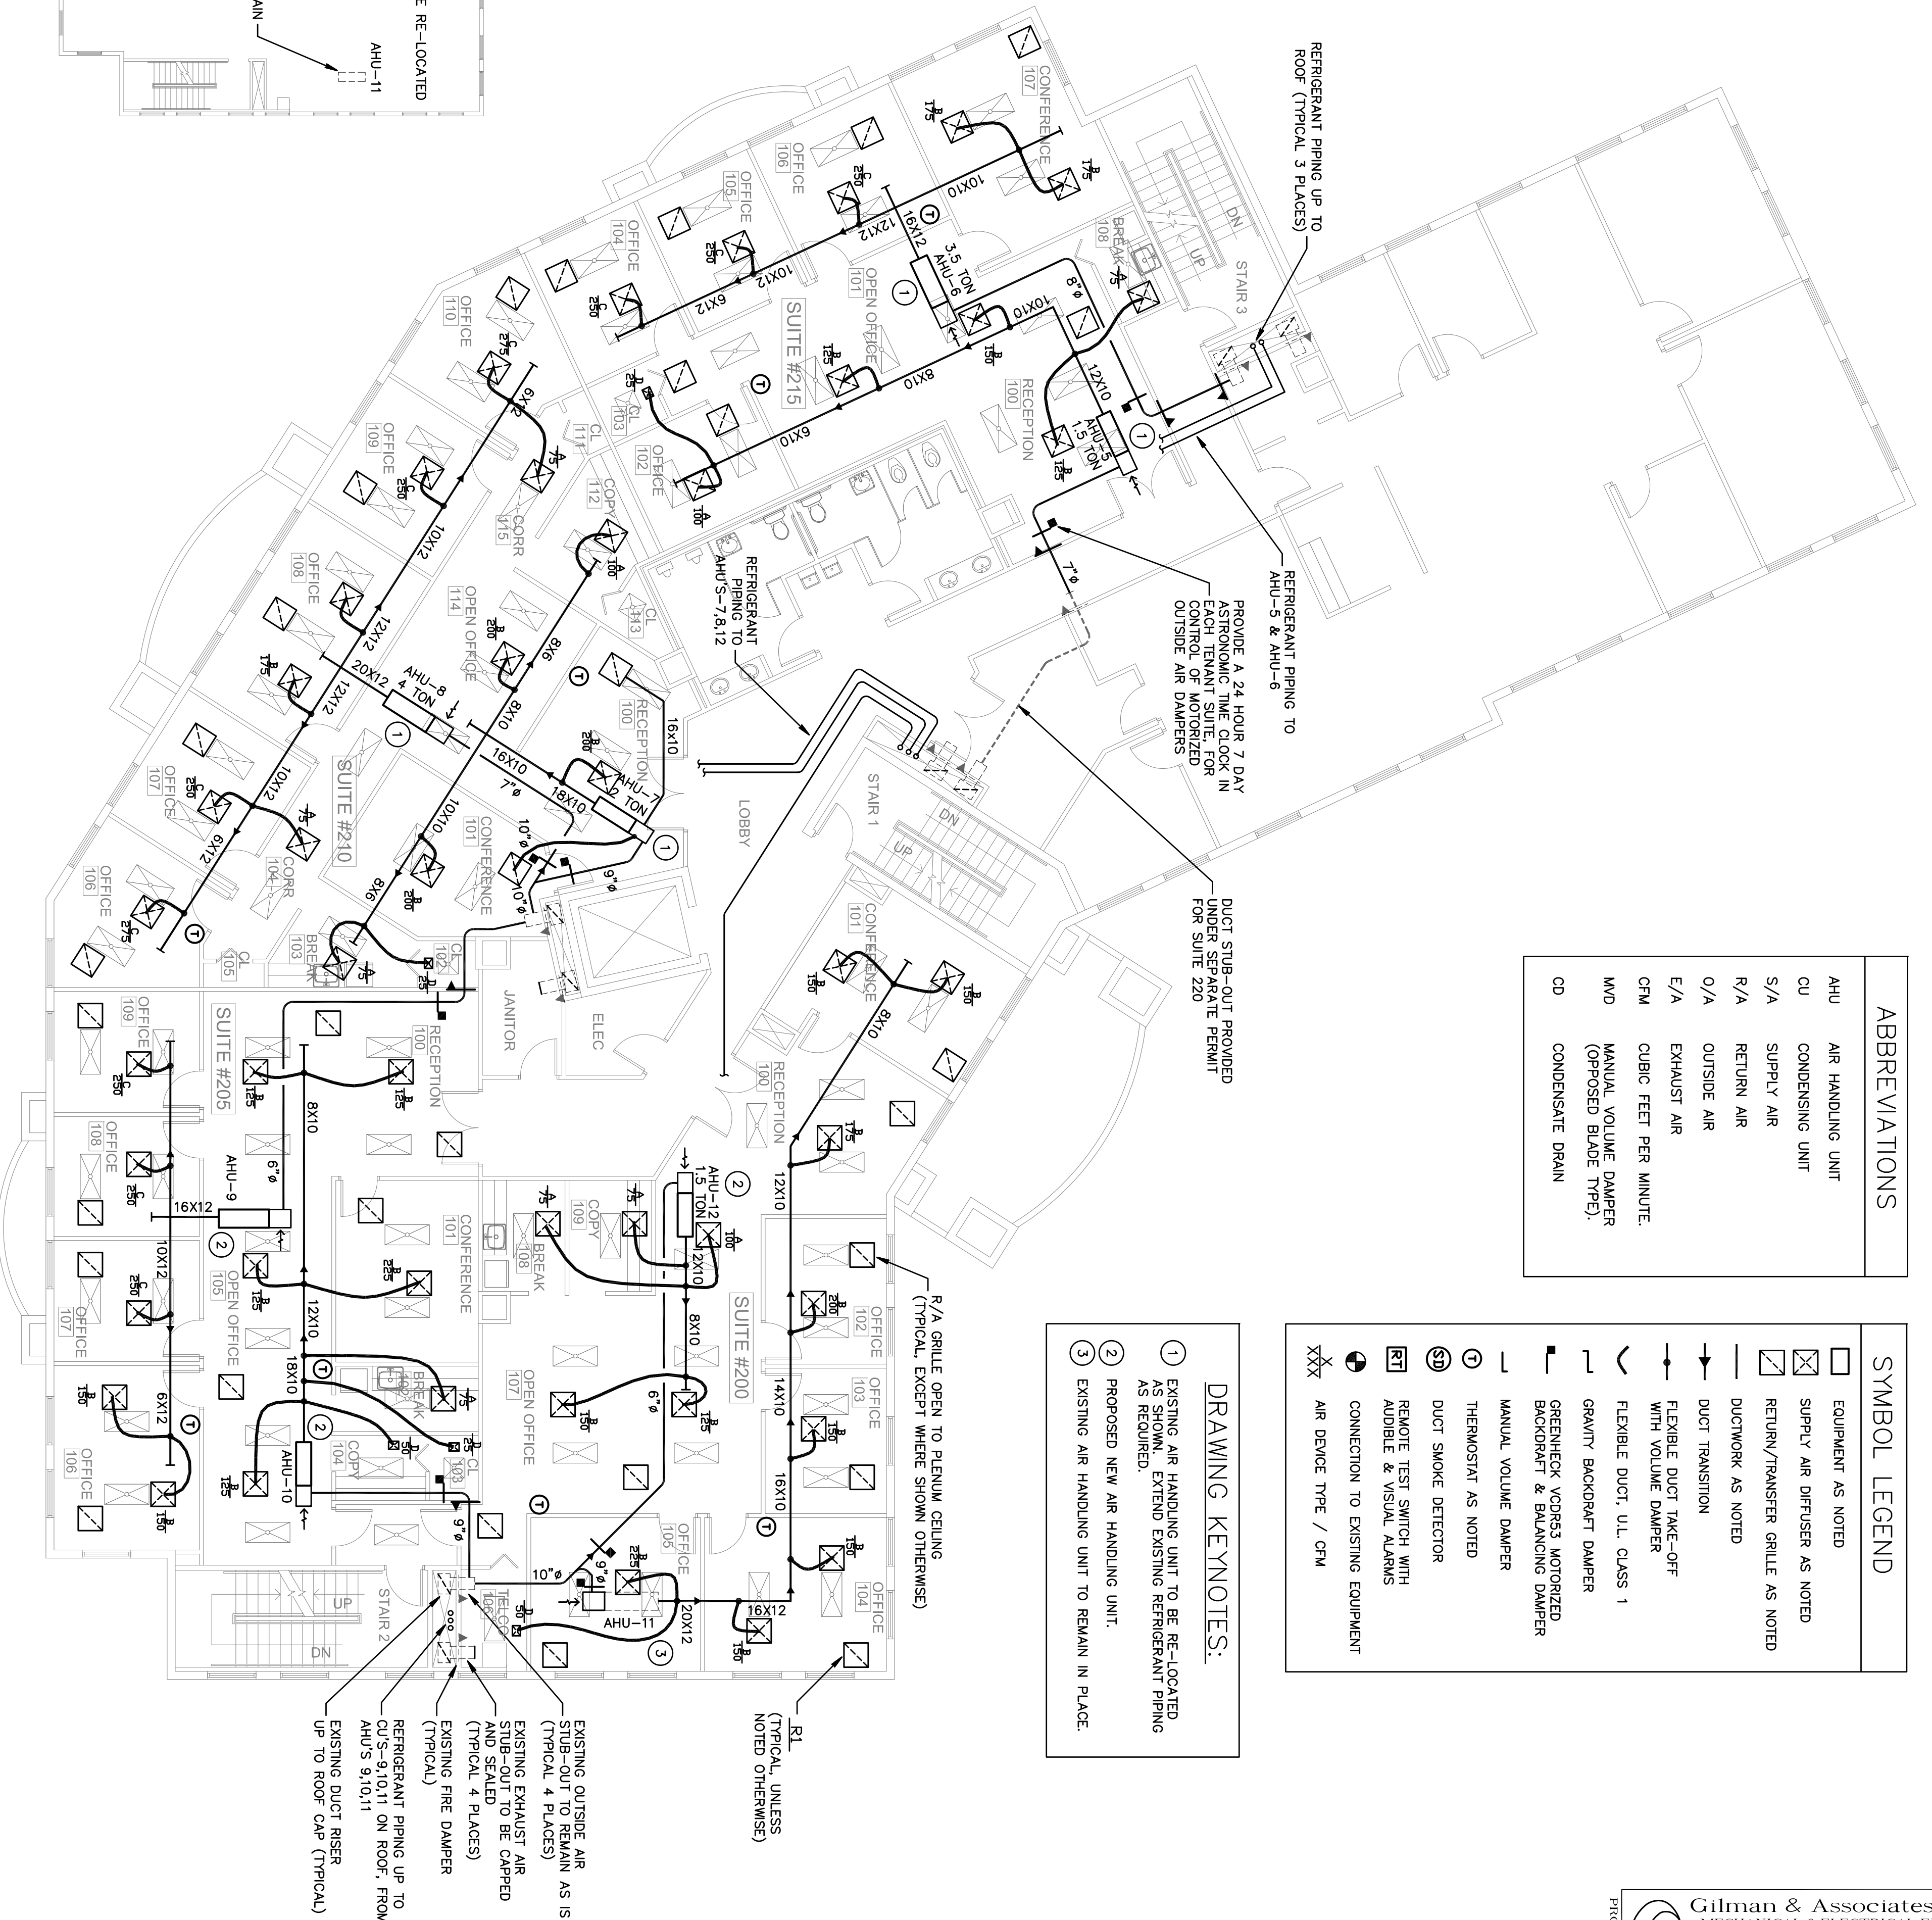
AIN
E RE-LOCATED
AHU-11

REFRIGERANT PIPING UP TO ROOF (TYPICAL 3 PLACES)

CONFERENCE 107
OFFICE 106
OFFICE 105
OFFICE 104
OFFICE 110
OFFICE 109
OFFICE 108
OFFICE 107
OFFICE 106
BREAK 108
STAIR 3
UP
DN
OPEN OFFICE 101
SUITE #215
RECEPTION 100
OFFICE 102
CL 103
CL 111
COPY 112
CORR 115
OPEN OFFICE 114
CL 113
RECEPTION 100
CONFERENCE 101
SUITE #210
CORR 104
BREAK 103
CL 105
CL 102
LOBBY
STAIR 1
UP
DN
JANITOR
ELEC
CONFERENCE 101
RECEPTION 100

10X10
12X12
16X12
10X12
6X12
3.5 TON AHU-6
10X10
8"ø
8X10
6X10
12X10
AHU-5 1.5 TON
7"ø
9X9
10X12
12X12
20X12
AHU-8 4 TON
12X12
10X12
6X12
8X8
8X10
16X10
7"ø
18X10
AHU-7 2 TON
16x10
10X10
10"ø
10"ø
9"ø
8X8
8X10

REFRIGERANT PIPING TO AHU'S-7,8,12
PROVIDE A 24 HOUR 7 DAY ASTRONOMIC TIME CLOCK IN EACH TENANT SUITE, FOR CONTROL OF MOTORIZED OUTSIDE AIR DAMPERS
REFRIGERANT PIPING TO AHU-5 & AHU-6
DUCT STUB-OUT PROVIDED UNDER SEPARATE PERMIT FOR SUITE 220

OFFICE 109
SUITE #205
RECEPTION 100
OFFICE 108
AHU-9
16X12
6"ø
8X10
10X12
OPEN OFFICE 105
CONFERENCE 101
BREAK 108
COPY 109
OFFICE 107
12X10
18X10
AHU-10
BREAK 102
CL 103
COPY 104
OFFICE 106
6X12
OPEN OFFICE 107
SUITE #200
AHU-12 1.5 TON
12X10
8X10
6"ø
12X10
14X10
16X10
OFFICE 102
OFFICE 103
OFFICE 105
OFFICE 104
10"ø
9"ø
AHU-11
20X12
16X12
9"ø
STAIR 2
UP
DN
TELCO 106

R/A GRILLE OPEN TO PLENUM CEILING (TYPICAL EXCEPT WHERE SHOWN OTHERWISE)

R1
(TYPICAL UNLESS NOTED OTHERWISE)

EXISTING OUTSIDE AIR STUB-OUT TO REMAIN AS IS (TYPICAL 4 PLACES)
EXISTING EXHAUST AIR STUB-OUT TO BE CAPPED AND SEALED (TYPICAL 4 PLACES)
EXISTING FIRE DAMPER (TYPICAL)
REFRIGERANT PIPING UP TO CU'S-9,10,11 ON ROOF, FROM AHU'S 9,10,11
EXISTING DUCT RISER UP TO ROOF CAP (TYPICAL)

ABBREVIATIONS
AHU AIR HANDLING UNIT
CU CONDENSING UNIT
S/A SUPPLY AIR
R/A RETURN AIR
O/A OUTSIDE AIR
E/A EXHAUST AIR
CFM CUBIC FEET PER MINUTE.
MVD MANUAL VOLUME DAMPER (OPPOSED BLADE TYPE).
CD CONDENSATE DRAIN

SYMBOL LEGEND
EQUIPMENT AS NOTED
SUPPLY AIR DIFFUSER AS NOTED
RETURN/TRANSFER GRILLE AS NOTED
DUCTWORK AS NOTED
DUCT TRANSITION
FLEXIBLE DUCT TAKE-OFF WITH VOLUME DAMPER
FLEXIBLE DUCT, U.L. CLASS 1
GRAVITY BACKDRAFT DAMPER
GREENHECK VCDR53 MOTORIZED BACKDRAFT & BALANCING DAMPER
MANUAL VOLUME DAMPER
T THERMOSTAT AS NOTED
SD DUCT SMOKE DETECTOR
RT REMOTE TEST SWITCH WITH AUDIBLE & VISUAL ALARMS
CONNECTION TO EXISTING EQUIPMENT
X/XXX AIR DEVICE TYPE / CFM

DRAWING KEYNOTES:
1 EXISTING AIR HANDLING UNIT TO BE RE-LOCATED AS SHOWN. EXTEND EXISTING REFRIGERANT PIPING AS REQUIRED.
2 PROPOSED NEW AIR HANDLING UNIT.
3 EXISTING AIR HANDLING UNIT TO REMAIN IN PLACE.

Gilman & Associates